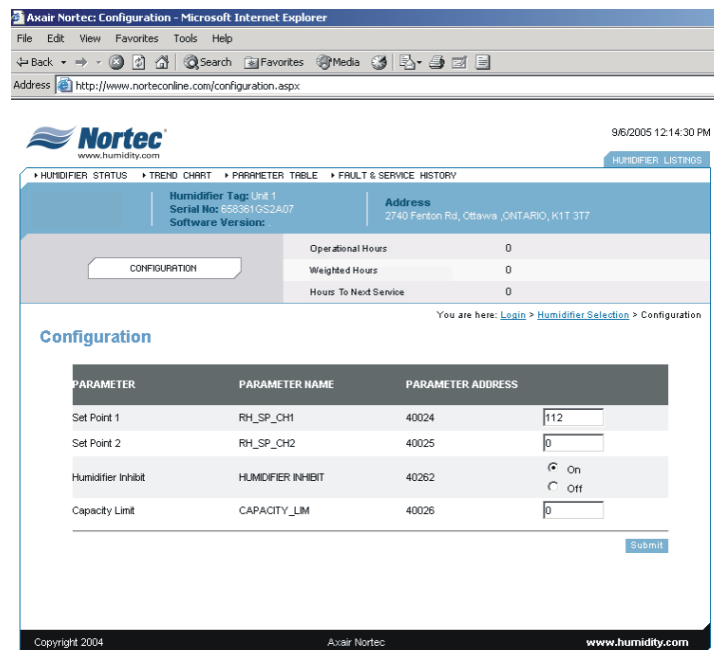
Axair Nortec: Configuration - Microsoft Internet Explorer

File Edit View Favorites Tools Help

Back Search Favorites Media

Address http://www.norteconline.com/configuration.aspx

Nortec
www.humidity.com

9/6/2005 12:14:30 PM

HUMIDIFIER LISTINGS

HUMIDIFIER STATUS TREND CHART PARAMETER TABLE FAULT & SERVICE HISTORY

Humidifier Tag: Unit 1
Serial No: 658361GS2A07
Software Version: .

Address
2740 Fenton Rd, Ottawa ,ONTARIO, K1T 3T7

CONFIGURATION

| Operational Hours | 0 |
|---|---|
| Weighted Hours | 0 |
| Hours To Next Service | 0 |

You are here: Login > Humidifier Selection > Configuration

Configuration

| PARAMETER | PARAMETER NAME | PARAMETER ADDRESS | |
|---|---|---|---|
| Set Point 1 | RH_SP_CH1 | 40024 | 112 |
| Set Point 2 | RH_SP_CH2 | 40025 | 0 |
| Humidifier Inhibit | HUMIDIFIER INHIBIT | 40262 | On Off |
| Capacity Limit | CAPACITY_LIM | 40026 | 0 |

Submit

Copyright 2004 Axair Nortec www.humidity.com